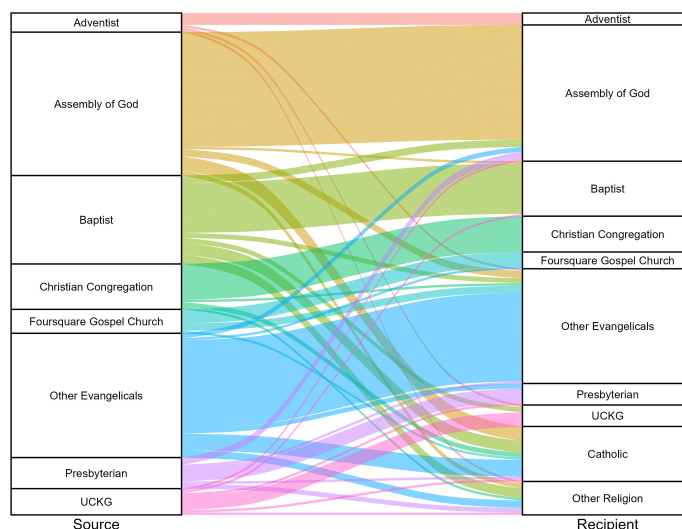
Adventist
Assembly of God
Baptist
Christian Congregation
Foursquare Gospel Church
Other Evangelicals
Presbyterian
UCKG
Source

Adventist
Assembly of God
Baptist
Christian Congregation
Foursquare Gospel Church
Other Evangelicals
Presbyterian
UCKG
Catholic
Other Religion
Recipient